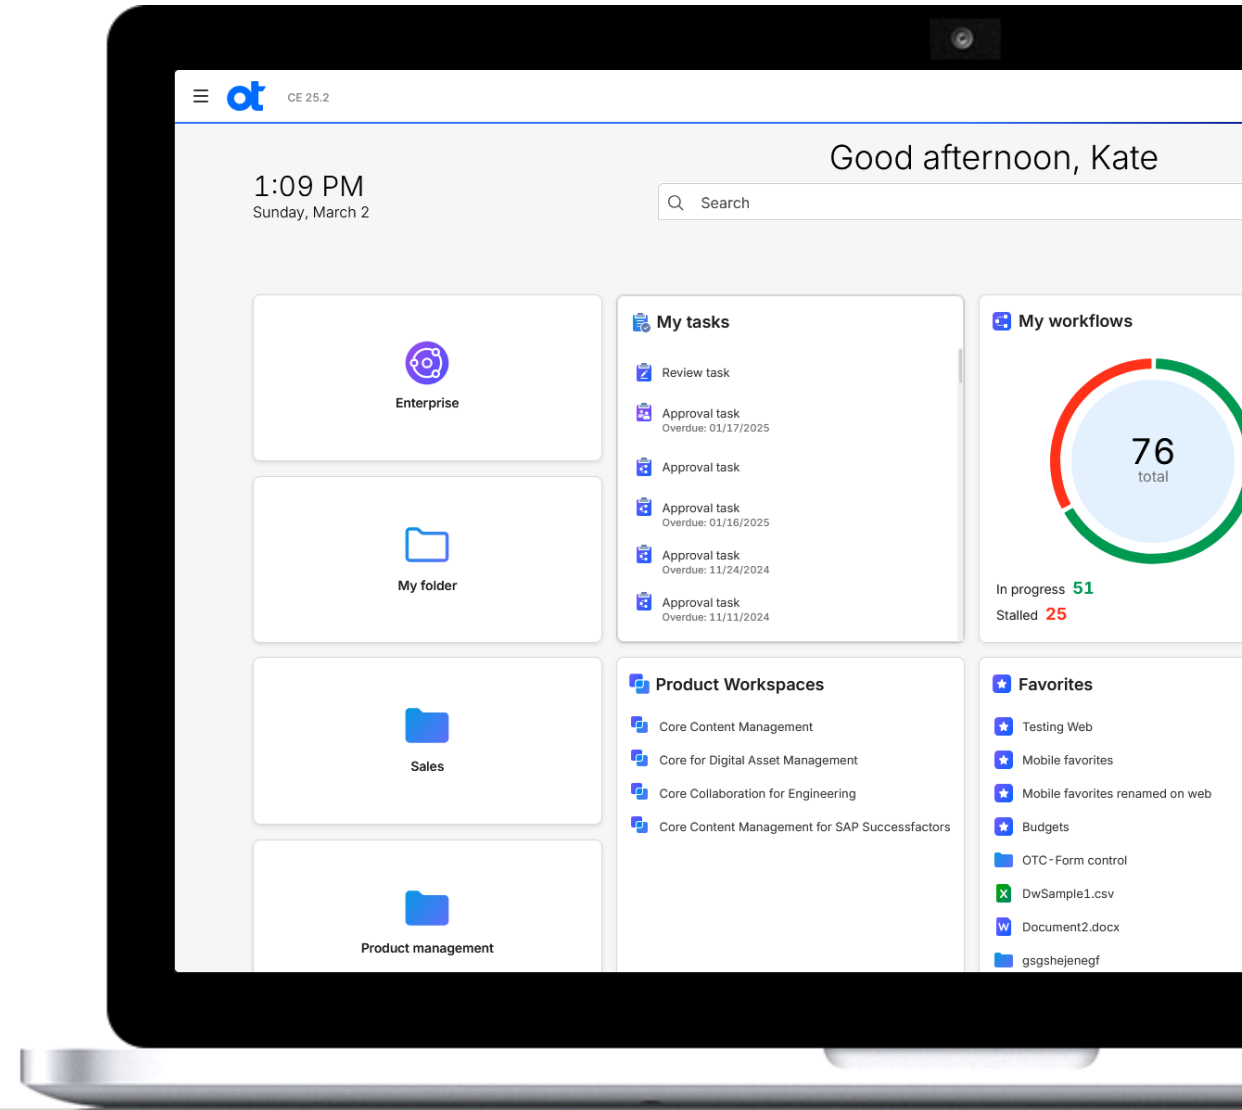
ot CE 25.2

Good afternoon, Kate

1:09 PM
Sunday, March 2

Search

Enterprise

My folder

Sales

Product management

My tasks

Review task

Approval task
Overdue: 01/17/2025

Approval task

Approval task
Overdue: 01/16/2025

Approval task
Overdue: 11/24/2024

Approval task
Overdue: 11/11/2024

My workflows

76
total

In progress 51
Stalled 25

Product Workspaces

Core Content Management
Core for Digital Asset Management
Core Collaboration for Engineering
Core Content Management for SAP Successfactors

Favorites

Testing Web
Mobile favorites
Mobile favorites renamed on web
Budgets
OTC-Form control
DwSample1.csv
Document2.docx
gsgshejenegf